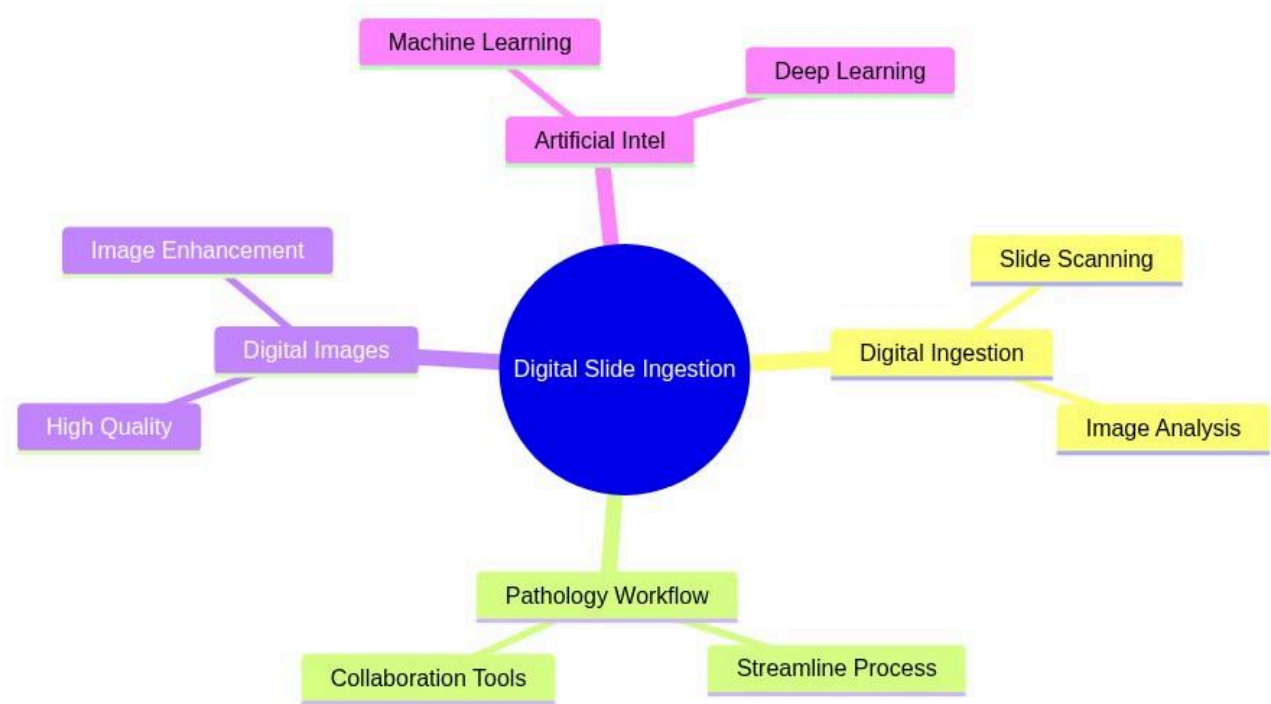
Machine Learning

Deep Learning

Artificial Intel

Image Enhancement

Digital Images

High Quality

Digital Slide Ingestion

Slide Scanning

Digital Ingestion

Image Analysis

Pathology Workflow

Collaboration Tools

Streamline Process